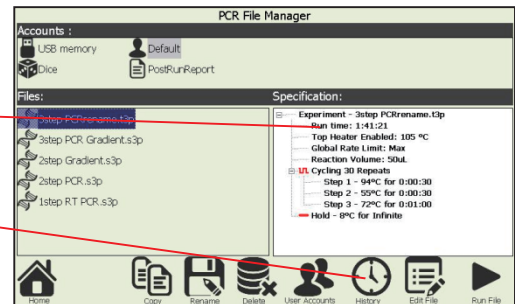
PCR File Manager

Accounts :

USB memory

Default

Dice

PostRunReport

Files:

3step PCRrename.t3p

3step PCR Gradient.s3p

2step Gradient.s3p

2step PCR.s3p

1step RT PCR.s3p

Specification:

Experiment - 3step PCRrename.t3p

Run time: 1:41:21

Top Heater Enabled: 105 °C

Global Rate Limit: Max

Reaction Volume: 50uL

Cycling 30 Repeats

Step 1 - 94°C for 0:00:30

Step 2 - 55°C for 0:00:30

Step 3 - 72°C for 0:01:00

Hold - 8°C for Infinite

Home

Copy

Rename

Delete

User Accounts

History

Edit File

Run File